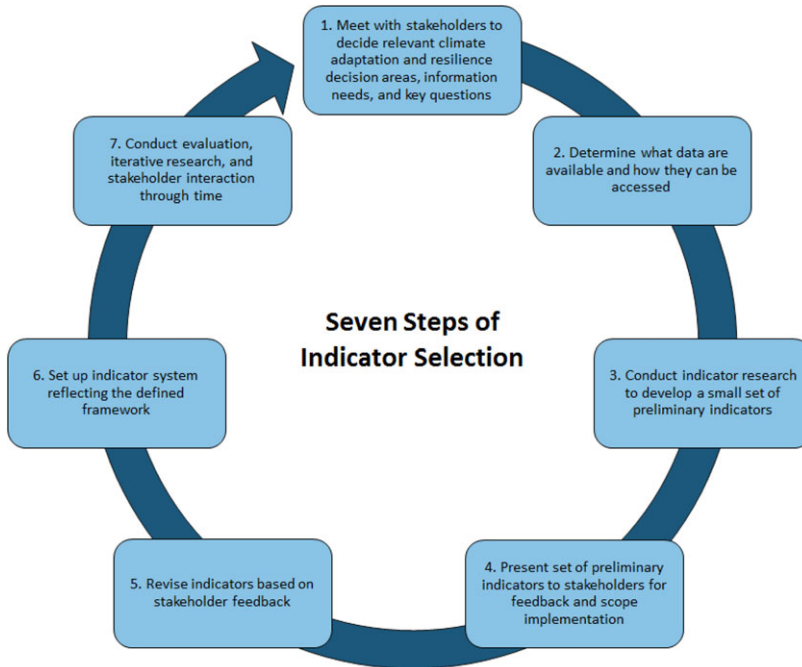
1. Meet with stakeholders to decide relevant climate adaptation and resilience decision areas, information needs, and key questions

2. Determine what data are available and how they can be accessed

3. Conduct indicator research to develop a small set of preliminary indicators

4. Present set of preliminary indicators to stakeholders for feedback and scope implementation

5. Revise indicators based on stakeholder feedback

6. Set up indicator system reflecting the defined framework

7. Conduct evaluation, iterative research, and stakeholder interaction through time

Seven Steps of Indicator Selection